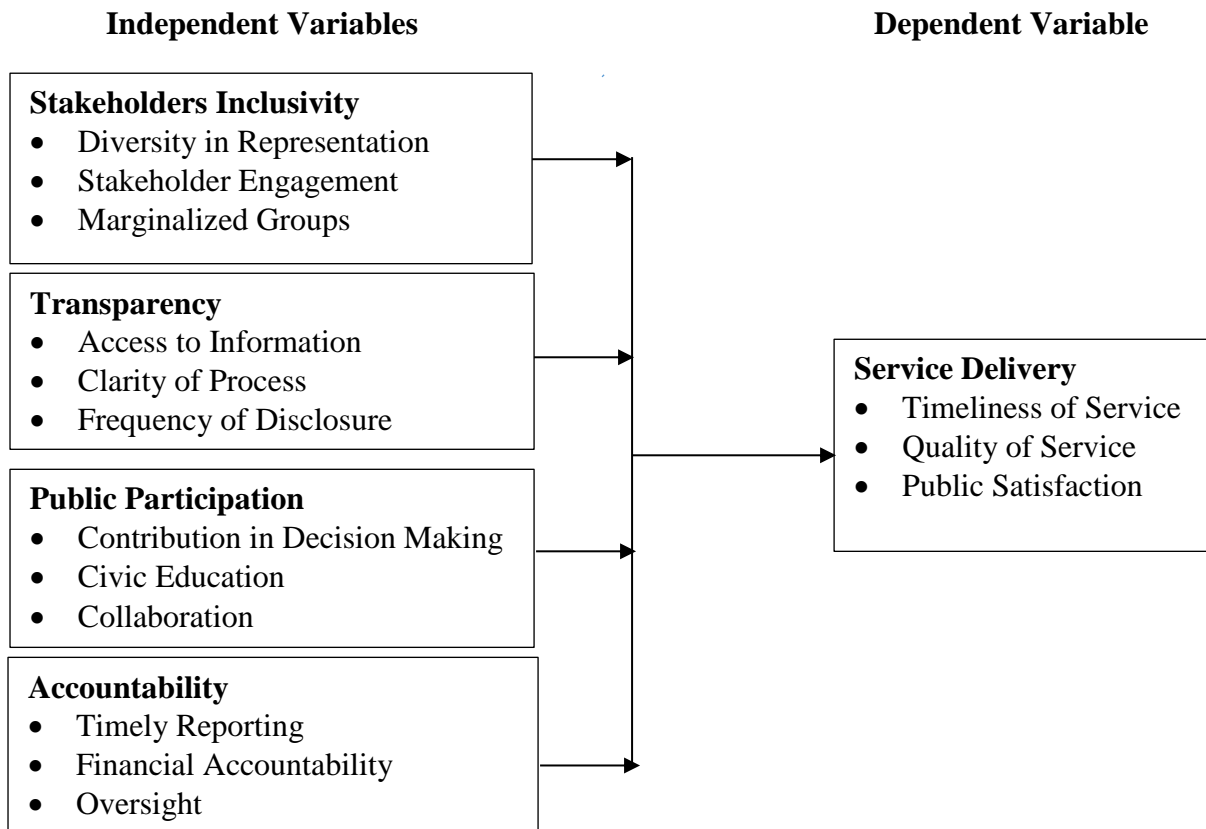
Independent Variables

Dependent Variable

Stakeholders Inclusivity
- Diversity in Representation
- Stakeholder Engagement
- Marginalized Groups

Transparency
- Access to Information
- Clarity of Process
- Frequency of Disclosure

Public Participation
- Contribution in Decision Making
- Civic Education
- Collaboration

Accountability
- Timely Reporting
- Financial Accountability
- Oversight

Service Delivery
- Timeliness of Service
- Quality of Service
- Public Satisfaction